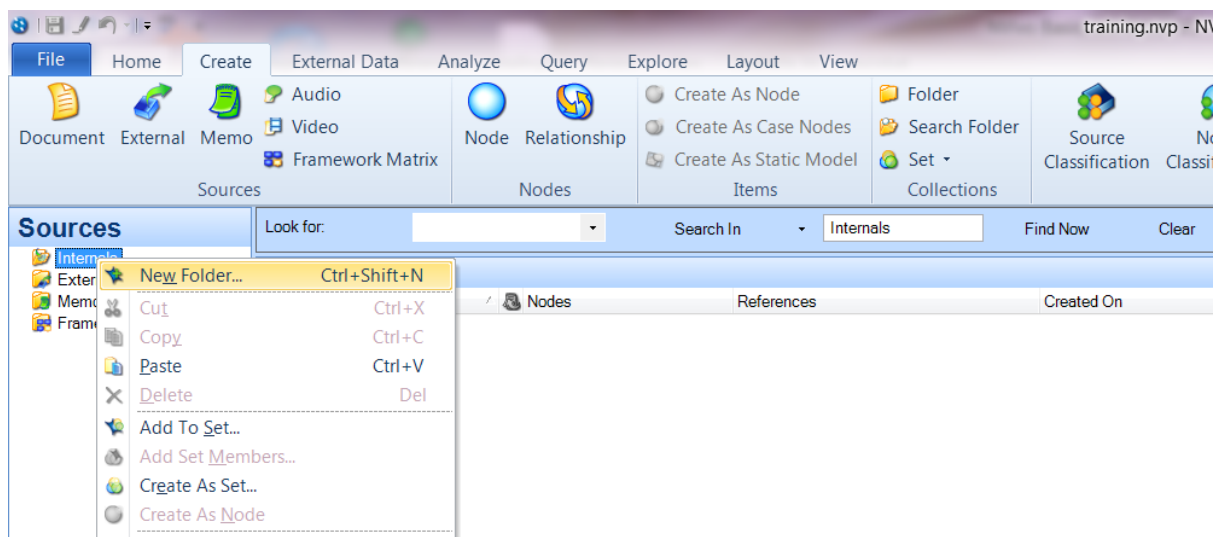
training.nvp - NV

File Home Create External Data Analyze Query Explore Layout View

Document External Memo Audio Video Framework Matrix
Sources

Node Relationship
Nodes

Create As Node
Create As Case Nodes
Create As Static Model
Items

Folder
Search Folder
Set
Collections

Source Classification
No Classif

Sources

Look for: Search In Internals Find Now Clear

Internals
Exter
Memo
Frame

New Folder... Ctrl+Shift+N
Cut Ctrl+X
Copy Ctrl+C
Paste Ctrl+V
Delete Del
Add To Set...
Add Set Members...
Create As Set...
Create As Node

Nodes References Created On